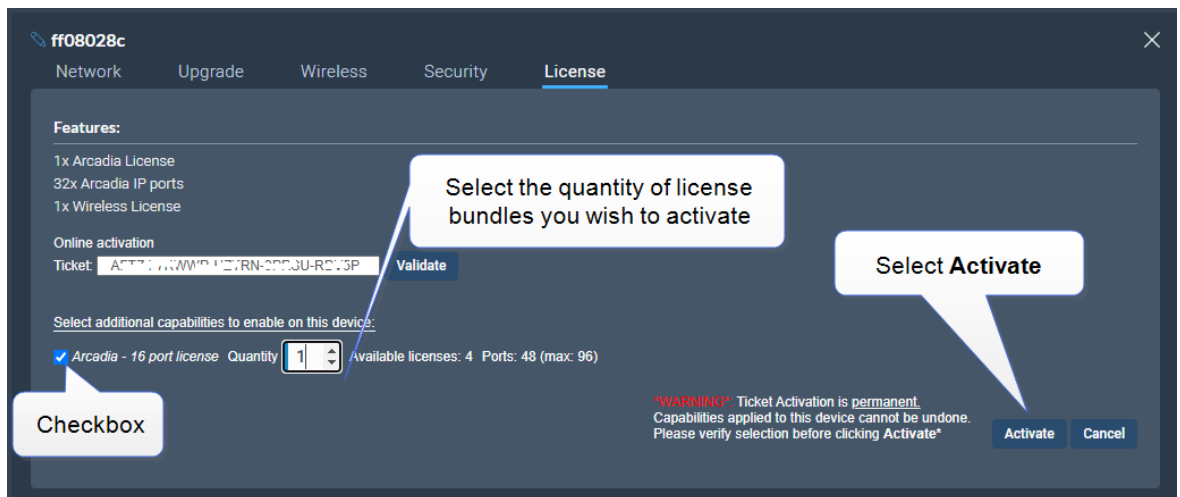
ff08028c

Network Upgrade Wireless Security License

Features:

1x Arcadia License
32x Arcadia IP ports
1x Wireless License

Online activation
Ticket: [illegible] Validate

Select additional capabilities to enable on this device:

Arcadia - 16 port license Quantity 1 Available licenses: 4 Ports: 48 (max: 96)

Select the quantity of license bundles you wish to activate

Select **Activate**

Checkbox

*WARNING*: Ticket Activation is permanent.
Capabilities applied to this device cannot be undone.
Please verify selection before clicking **Activate***

Activate Cancel